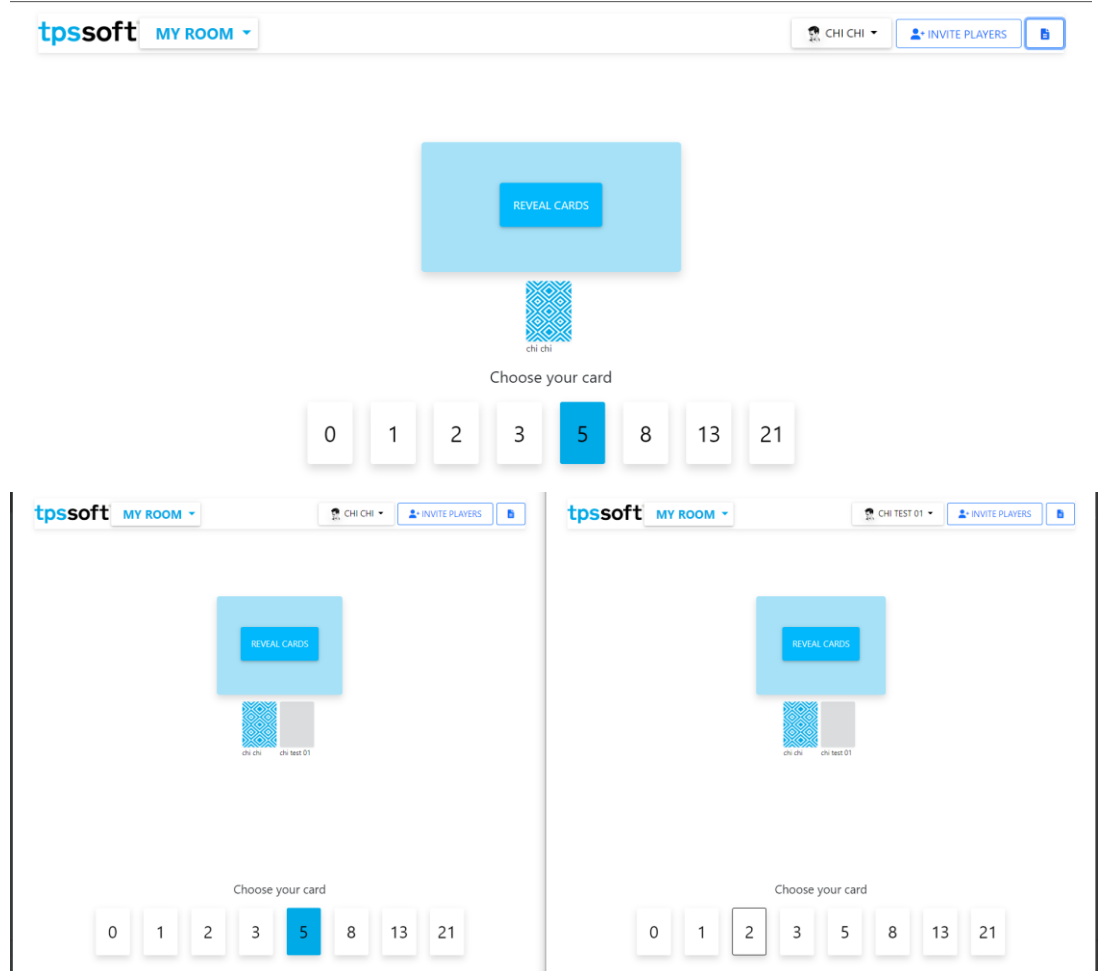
tpssoft MY ROOM

CHI CHI INVITE PLAYERS

REVEAL CARDS

chi chi

Choose your card

0 1 2 3 5 8 13 21

tpssoft MY ROOM

CHI CHI INVITE PLAYERS

REVEAL CARDS

chi chi chi test 01

Choose your card

0 1 2 3 5 8 13 21

tpssoft MY ROOM

CHI TEST 01 INVITE PLAYERS

REVEAL CARDS

chi chi chi test 01

Choose your card

0 1 2 3 5 8 13 21